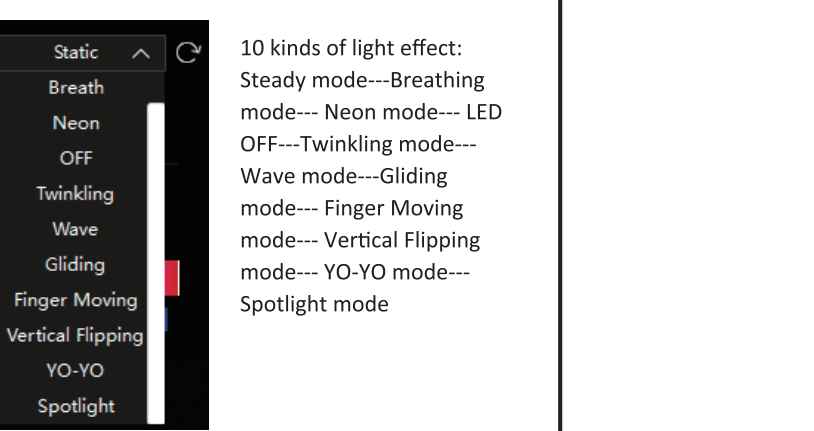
Static
Breath
Neon
OFF
Twinkling
Wave
Gliding
Finger Moving
Vertical Flipping
YO-YO
Spotlight

10 kinds of light effect: Steady mode---Breathing mode--- Neon mode--- LED OFF---Twinkling mode--- Wave mode---Gliding mode--- Finger Moving mode--- Vertical Flipping mode--- YO-YO mode--- Spotlight mode